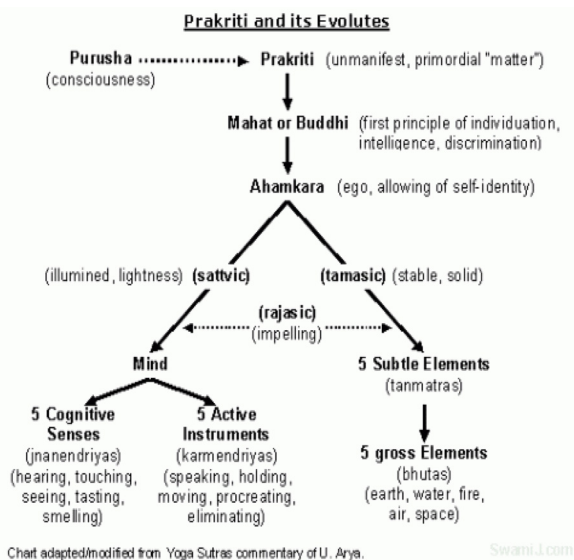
Prakriti and its Evolutes

Purusha (consciousness)

Prakriti (unmanifest, primordial "matter")

Mahat or Buddhi (first principle of individuation, intelligence, discrimination)

Ahamkara (ego, allowing of self-identity)

(illumined, lightness) (sattvic)

(tamasic) (stable, solid)

(rajasic) (impelling)

Mind

5 Subtle Elements (tanmatras)

5 Cognitive Senses (jnanendriyas) (hearing, touching, seeing, tasting, smelling)

5 Active Instruments (karmendriyas) (speaking, holding, moving, procreating, eliminating)

5 gross Elements (bhutas) (earth, water, fire, air, space)

Chart adapted/modified from Yoga Sutras commentary of U. Arya.

SwamiJ.com